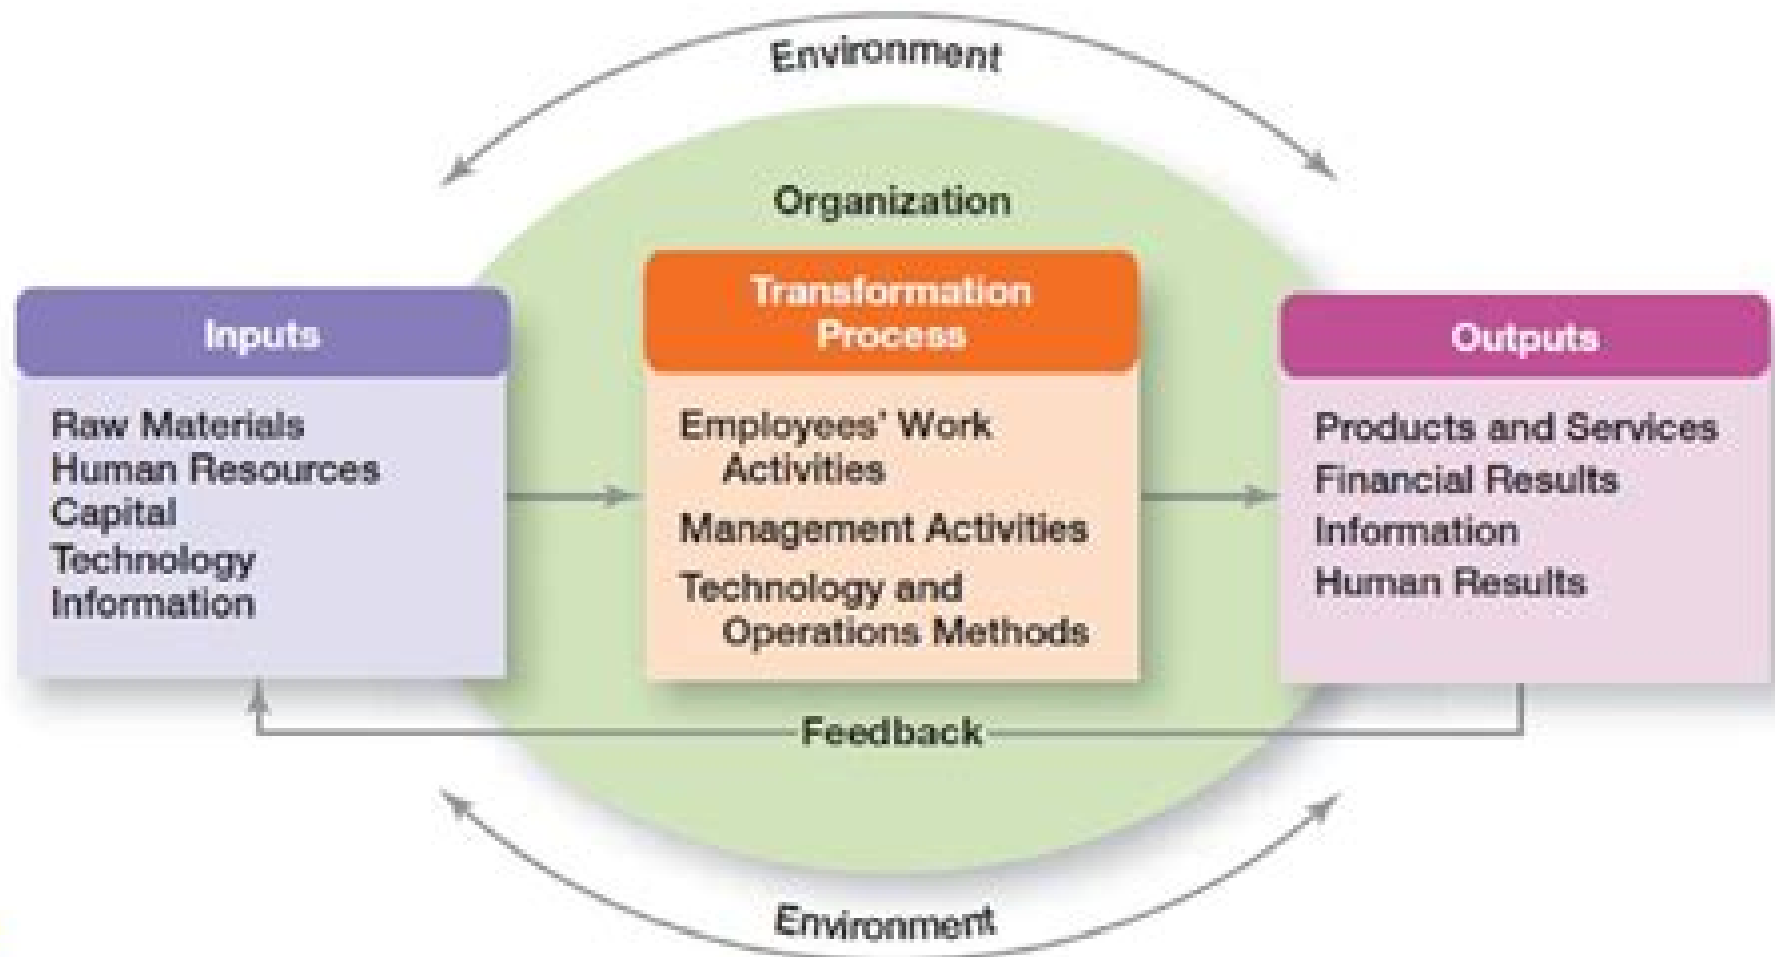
Environment

Organization

Inputs

Raw Materials
Human Resources
Capital
Technology
Information

Transformation Process

Employees' Work Activities
Management Activities
Technology and Operations Methods

Outputs

Products and Services
Financial Results
Information
Human Results

Feedback

Environment